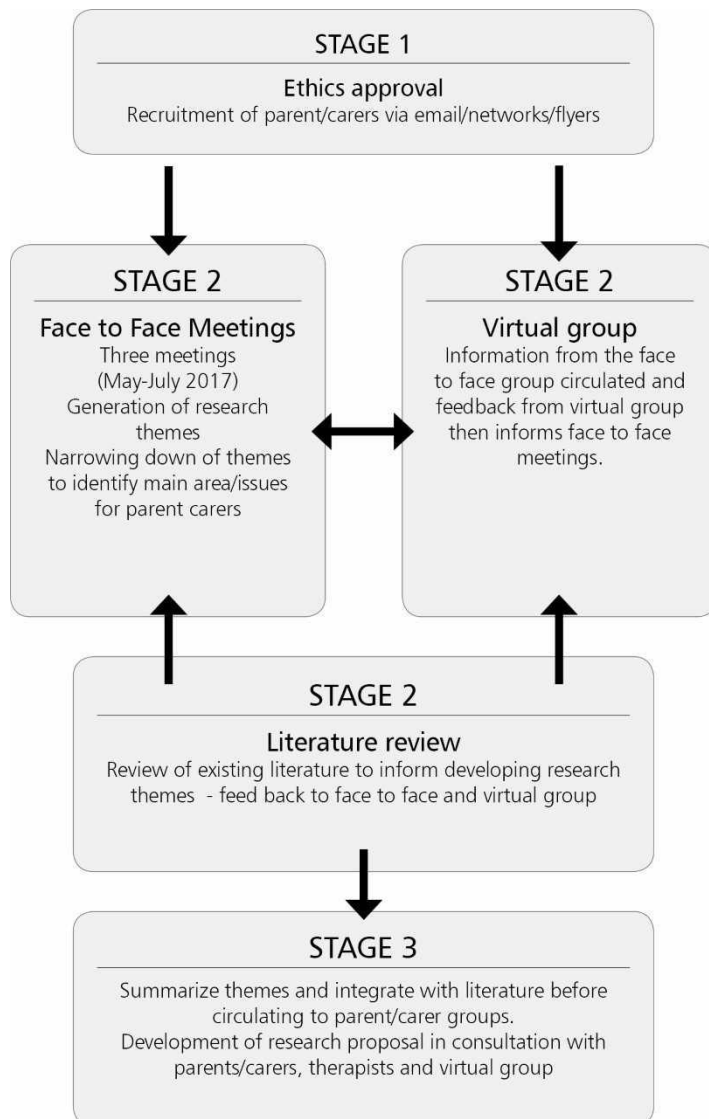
STAGE 1

Ethics approval
Recruitment of parent/carers via email/networks/flyers

STAGE 2

Face to Face Meetings
Three meetings
(May-July 2017)
Generation of research themes
Narrowing down of themes to identify main area/issues for parent carers

STAGE 2

Virtual group
Information from the face to face group circulated and feedback from virtual group then informs face to face meetings.

STAGE 2

Literature review
Review of existing literature to inform developing research themes - feed back to face to face and virtual group

STAGE 3

Summarize themes and integrate with literature before circulating to parent/carer groups.
Development of research proposal in consultation with parents/carers, therapists and virtual group